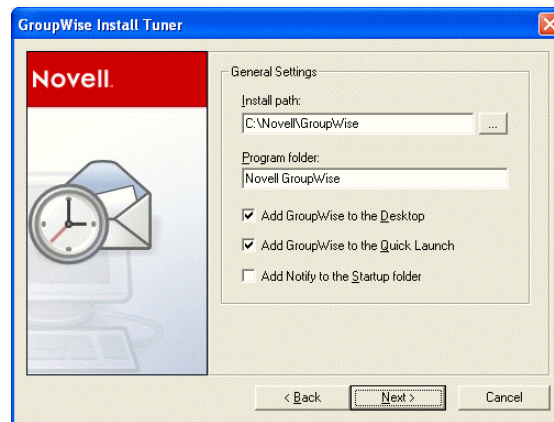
GroupWise Install Tuner

Novell.

General Settings

Install path:

C:\Novell\GroupWise

...

Program folder:

Novell GroupWise

☑ Add GroupWise to the Desktop

☑ Add GroupWise to the Quick Launch

☐ Add Notify to the Startup folder

< Back

Next >

Cancel